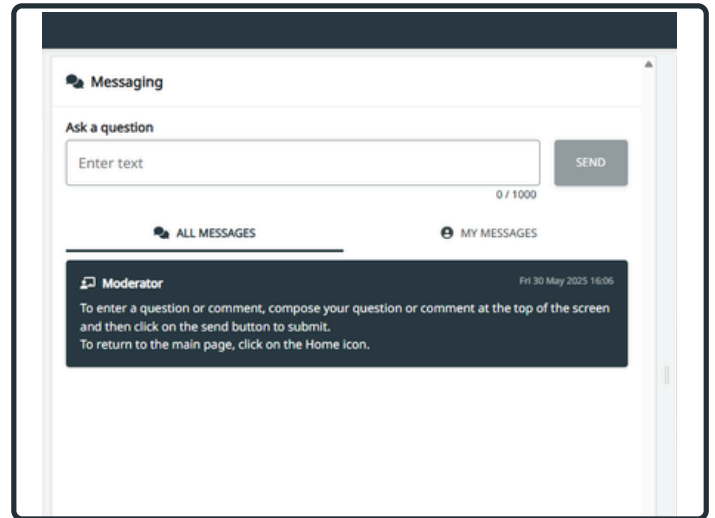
Messaging

Ask a question

Enter text

SEND

0 / 1000

ALL MESSAGES

MY MESSAGES

Moderator

Fri 30 May 2025 16:06

To enter a question or comment, compose your question or comment at the top of the screen and then click on the send button to submit.
To return to the main page, click on the Home icon.